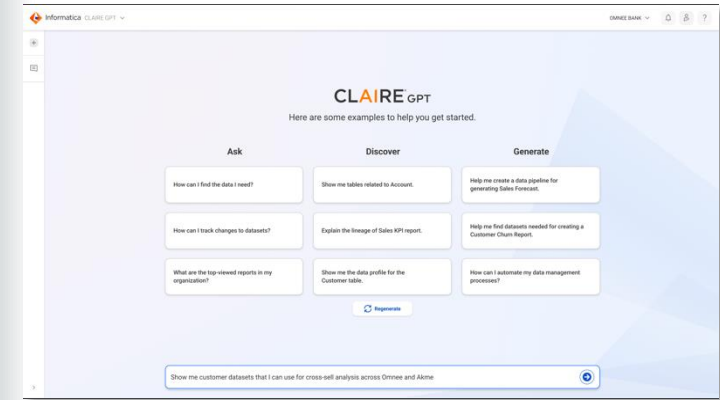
Informatica CLAIRE GPT

OMNEE BANK

CLAIRE GPT

Here are some examples to help you get started.

Ask

How can I find the data I need?

How can I track changes to datasets?

What are the top-viewed reports in my organization?

Discover

Show me tables related to Account.

Explain the lineage of Sales KPI report.

Show me the data profile for the Customer table.

Generate

Help me create a data pipeline for generating Sales Forecast.

Help me find datasets needed for creating a Customer Churn Report.

How can I automate my data management processes?

Regenerate

Show me customer datasets that I can use for cross-sell analysis across Omnee and Akme